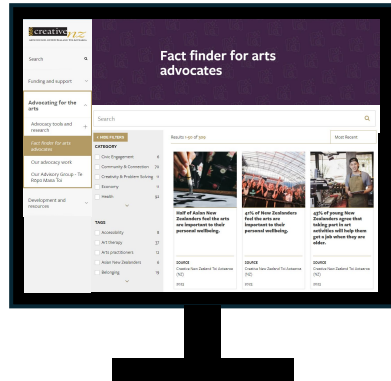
creative nz

Search

Funding and support

Advocating for the arts

Advocacy tools and research

Fact finder for arts advocates

Our advocacy work

Our Advisory Group - Te Ropu Mana Toi

Development and resources

Fact finder for arts advocates

Search

+ HIDE FILTERS

CATEGORY

Civic Engagement

Community & Connection

Creativity & Problem Solving

Economy

Health

TAGS

Accessibility

Art therapy

Arts practitioners

Asian New Zealanders

Belonging

Results 1-12 of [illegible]

Most Recent

Half of Asian New Zealanders feel the arts are important to their personal wellbeing.

SOURCE
Creative New Zealand Toi Aotearoa (NZ)

41% of New Zealanders feel the arts are important to their personal wellbeing.

SOURCE
Creative New Zealand Toi Aotearoa (NZ)

45% of young New Zealanders agree that taking part in art activities will help them get a job when they are older.

SOURCE
Creative New Zealand Toi Aotearoa (NZ)